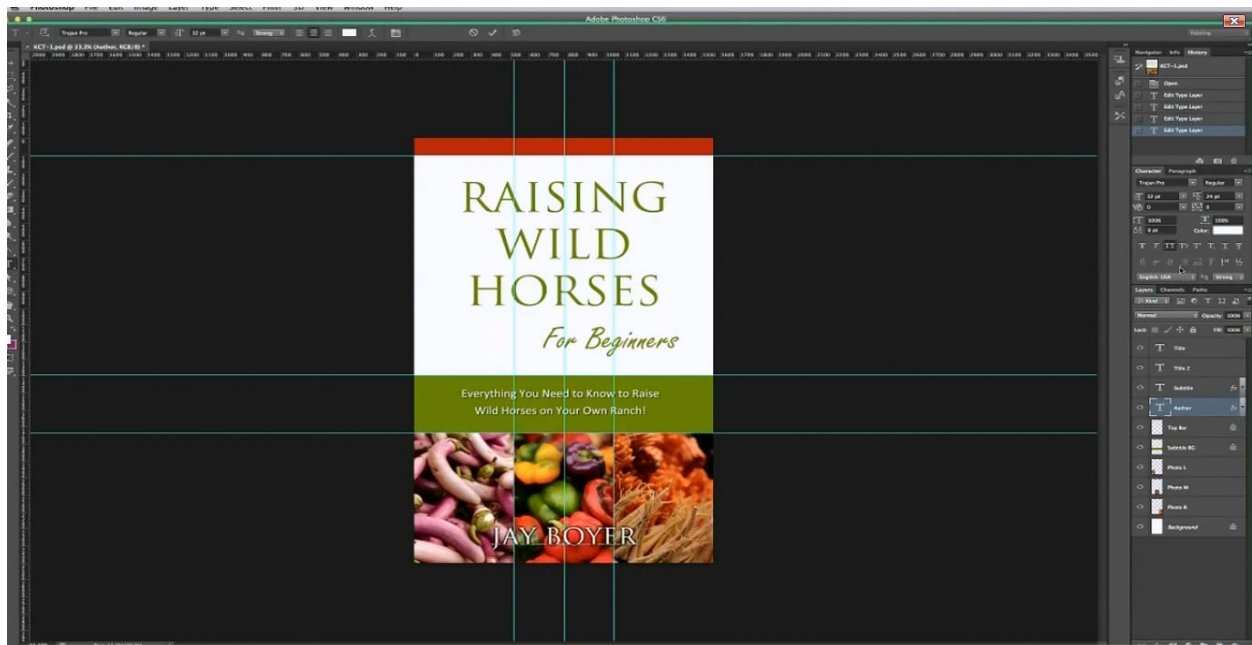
Photoshop File Edit Image Layer Type Select Filter 3D View Window Help

Adobe Photoshop CS6

Trajan Pro Regular 32 pt Strong

Painting

KCT-1.psd @ 33.3% (Author, RGB/8) *

Navigation Info History

KCT-1.psd

Open

Edit Type Layer

Edit Type Layer

Edit Type Layer

Edit Type Layer

Character Paragraph

Trajan Pro Regular

32 pt 24 pt

0 0

100% 100%

0 pt Color:

English: USA Strong

Layers Channels Paths

Kind

Normal Opacity: 100%

Lock: Fill: 100%

Title

Title 2

Subtitle

Author

Top Bar

Subtitle BG

Photo L

Photo M

Photo R

Background

RAISING WILD HORSES

For Beginners

Everything You Need to Know to Raise Wild Horses on Your Own Ranch!

JAY BOYER